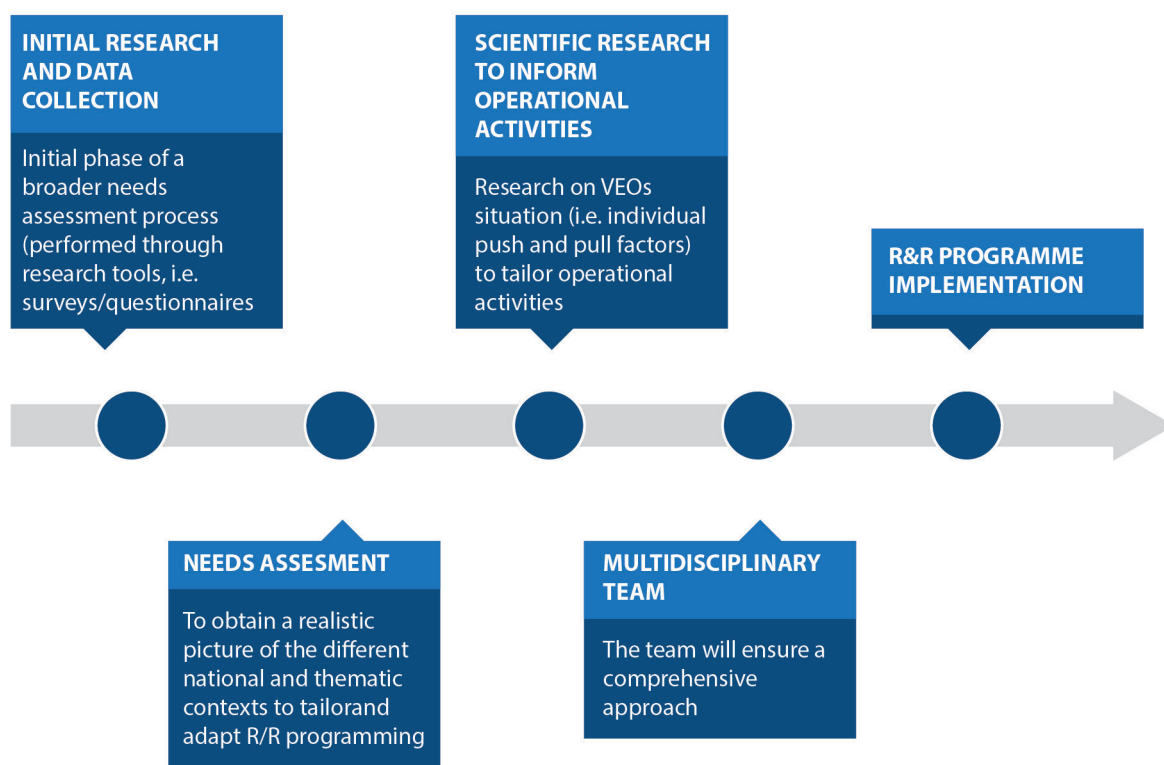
INITIAL RESEARCH AND DATA COLLECTION

Initial phase of a broader needs assessment process (performed through research tools, i.e. surveys/questionnaires

SCIENTIFIC RESEARCH TO INFORM OPERATIONAL ACTIVITIES

Research on VEOs situation (i.e. individual push and pull factors) to tailor operational activities

R&R PROGRAMME IMPLEMENTATION

NEEDS ASSESMENT

To obtain a realistic picture of the different national and thematic contexts to tailorand adapt R/R programming

MULTIDISCIPLINARY TEAM

The team will ensure a comprehensive approach